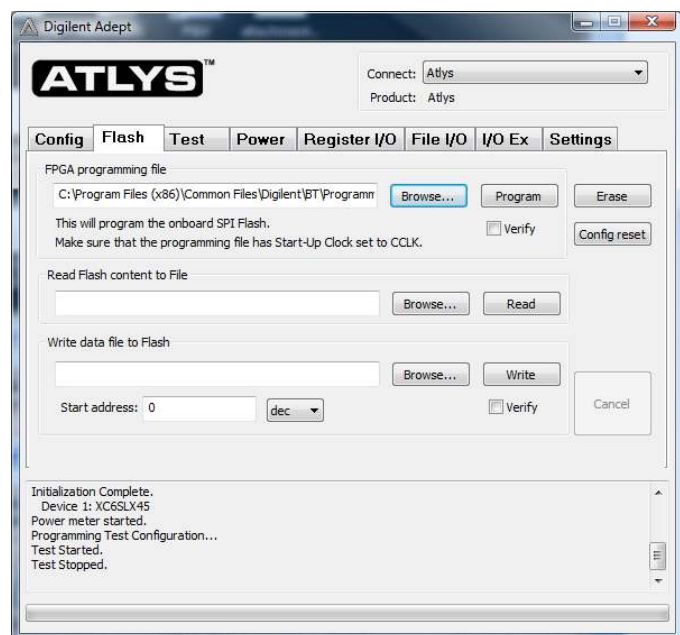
Digilent Adept

ATLYS™

Connect: Atlys
Product: Atlys

Config | Flash | Test | Power | Register I/O | File I/O | I/O Ex | Settings

FPGA programming file

C:\Program Files (x86)\Common Files\Digilent\BT\Programm

Browse...

Program

Erase

This will program the onboard SPI Flash.
Make sure that the programming file has Start-Up Clock set to CCLK.

Verify

Config reset

Read Flash content to File

Browse...

Read

Write data file to Flash

Browse...

Write

Start address: 0

dec

Verify

Cancel

Initialization Complete.
Device 1: XC6SLX45
Power meter started.
Programming Test Configuration...
Test Started.
Test Stopped.